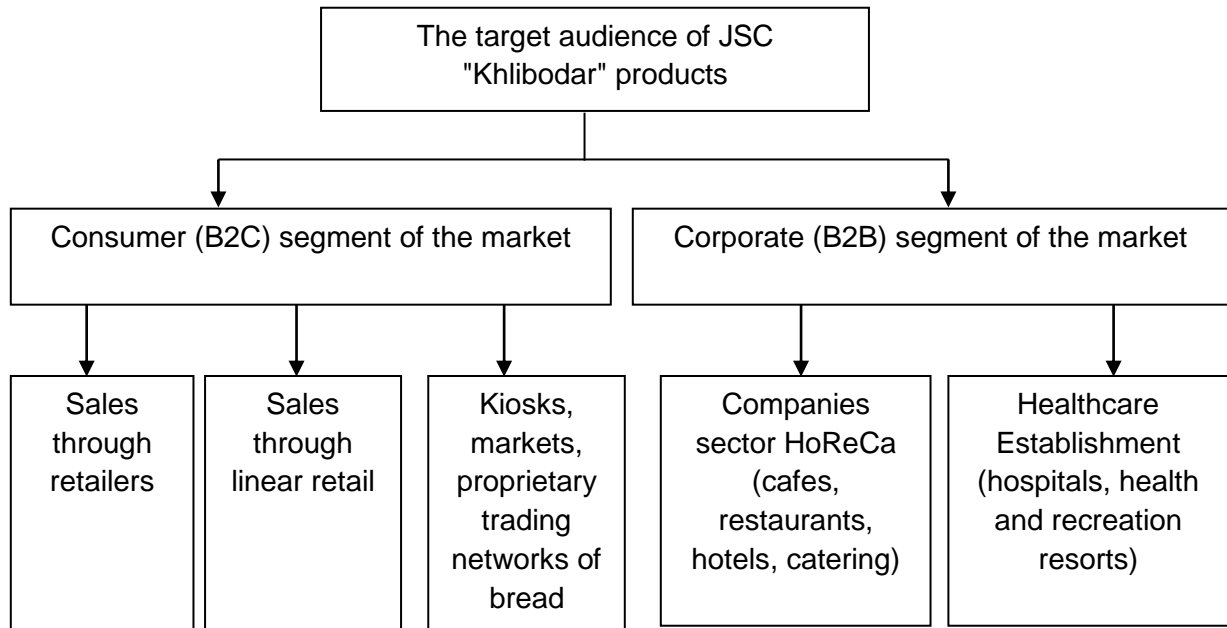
The target audience of JSC "Khlibodar" products

Consumer (B2C) segment of the market

Corporate (B2B) segment of the market

Sales through retailers

Sales through linear retail

Kiosks, markets, proprietary trading networks of bread

Companies sector HoReCa (cafes, restaurants, hotels, catering)

Healthcare Establishment (hospitals, health and recreation resorts)